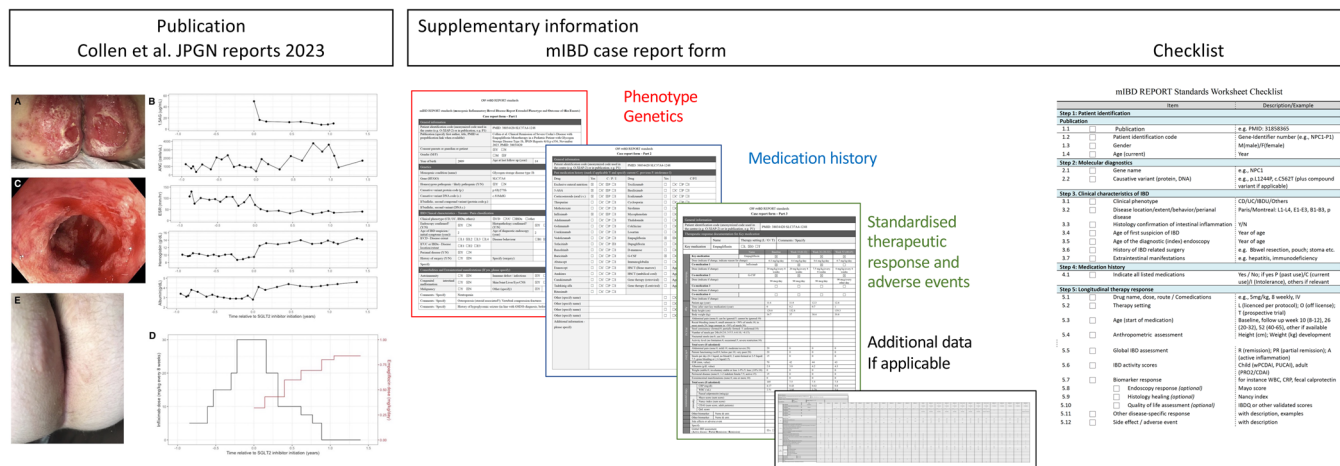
Publication
Collen et al. JPGN reports 2023

A
B
C
E
D

Time relative to SGLT2 inhibitor initiation (years)

Time relative to SGLT2 inhibitor initiation (years)

Supplementary information
mIBD case report form

Phenotype
Genetics

Medication history

Standardised therapeutic response and adverse events

Additional data
If applicable

Checklist

mIBD REPORT Standards Worksheet Checklist

| | Item | Description/Example |
|---|---|---|
| **Step 1: Patient identification** | | |
| **Publication** | | |
| 1.1 | Publication | e.g. PMID: 31858965 |
| 1.2 | Patient identification code | Gene-Identifier number (e.g., NPC1-P1) |
| 1.3 | Gender | M(male)/F(female) |
| 1.4 | Age (current) | Year |
| **Step 2: Molecular diagnostics** | | |
| 2.1 | Gene name | e.g., NPC1 |
| 2.2 | Causative variant (protein, DNA) | e.g., p.L1244P, c.C562T (plus compound variant if applicable) |
| **Step 3. Clinical characteristics of IBD** | | |
| 3.1 | Clinical phenotype | CD/UC/IBDU/Others |
| 3.2 | Disease location/extent/behavior/perianal disease | Paris/Montreal: L1-L4, E1-E3, B1-B3, p |
| 3.3 | Histology confirmation of intestinal inflammation | Y/N |
| 3.4 | Age of first suspicion of IBD | Year of age |
| 3.5 | Age of the diagnostic (index) endoscopy | Year of age |
| 3.6 | History of IBD related surgery | e.g. Bowel resection, pouch; stoma etc. |
| 3.7 | Extraintestinal manifestations | e.g. hepatitis, immunodeficiency |
| **Step 4: Medication history** | | |
| 4.1 | Indicate all listed medications | Yes / No; if yes P (past use)/C (current use)/I (intolerance), others if relevant |
| **Step 5: Longitudinal therapy response** | | |
| 5.1 | Drug name, dose, route / Comedications | e.g., 5mg/kg, 8 weekly, IV |
| 5.2 | Therapy setting | L (licenced per protocol); O (off license); T (prospective trial) |
| 5.3 | Age (start of medication) | Baseline, follow up week 10 (8-12), 26 (20-32), 52 (40-65), other if available |
| 5.4 | Anthropometric assessment | Height (cm); Weight (kg) development |
| 5.5 | Global IBD assessment | R (remission); PR (partial remission); A (active inflammation) |
| 5.6 | IBD activity scores | Child (wPCDAI, PUCAI), adult (PRO2/CDAI) |
| 5.7 | Biomarker response | for instance WBC, CRP, fecal calprotectin |
| 5.8 | Endoscopy response (optional) | Mayo score |
| 5.9 | Histology healing (optional) | Nancy index |
| 5.10 | Quality of life assessment (optional) | IBDQ or other validated scores |
| 5.11 | Other disease-specific response | with description, examples |
| 5.12 | Side effect / adverse event | with description |